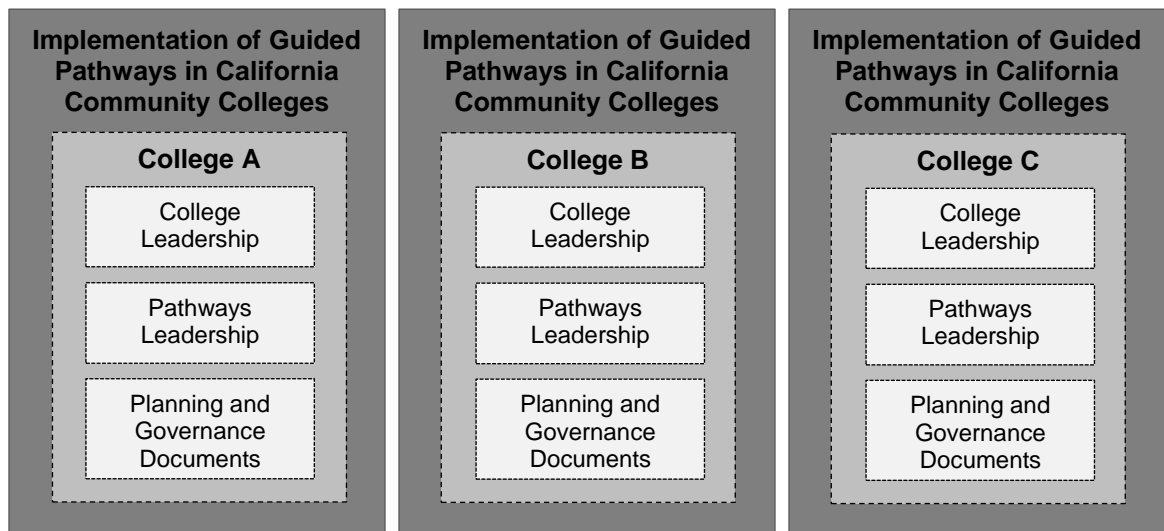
Implementation of Guided Pathways in California Community Colleges

College A

College Leadership

Pathways Leadership

Planning and Governance Documents

Implementation of Guided Pathways in California Community Colleges

College B

College Leadership

Pathways Leadership

Planning and Governance Documents

Implementation of Guided Pathways in California Community Colleges

College C

College Leadership

Pathways Leadership

Planning and Governance Documents